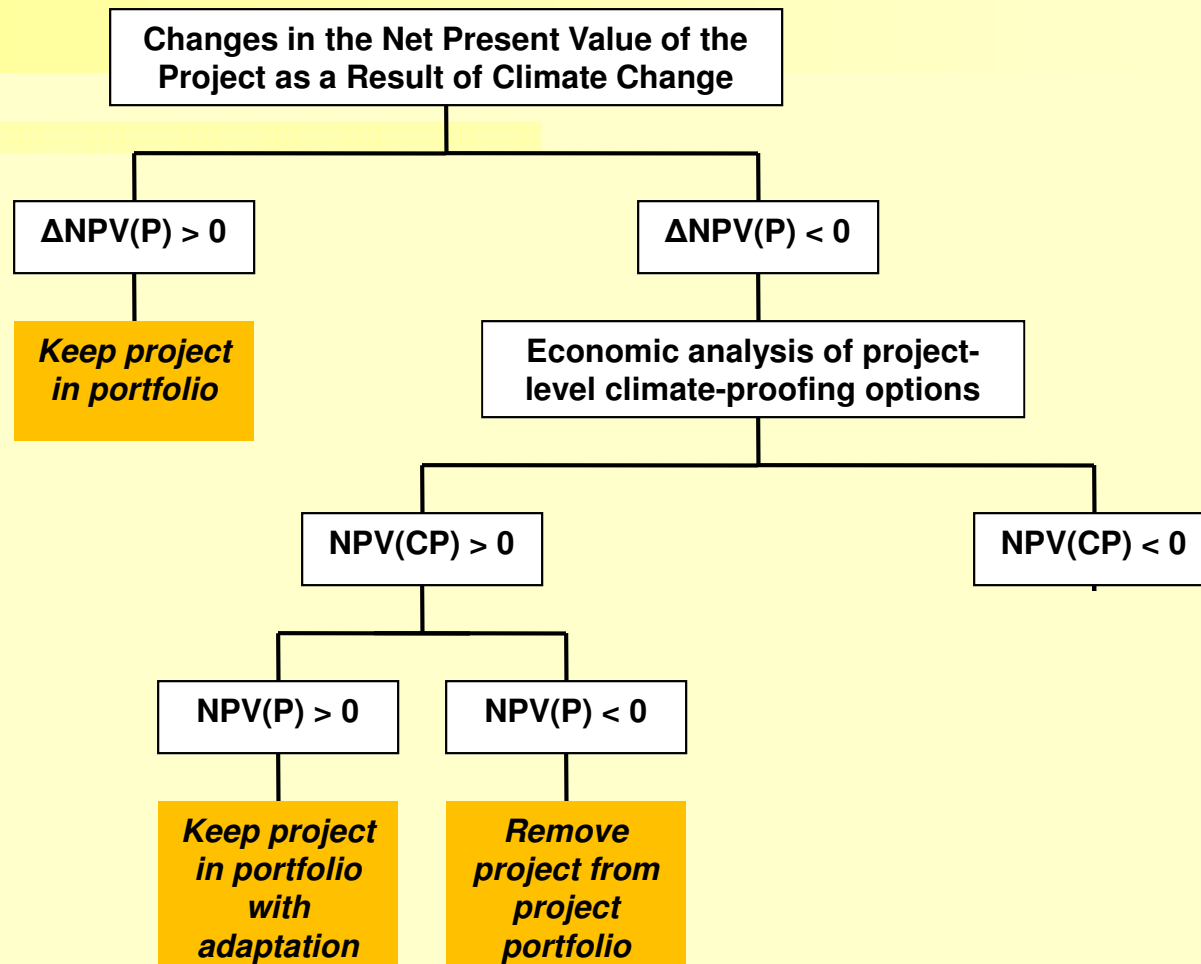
Changes in the Net Present Value of the Project as a Result of Climate Change

ΔNPV(P) > 0

Keep project in portfolio

ΔNPV(P) < 0

Economic analysis of project-level climate-proofing options

NPV(CP) > 0

NPV(CP) < 0

NPV(P) > 0

Keep project in portfolio with adaptation

NPV(P) < 0

Remove project from project portfolio